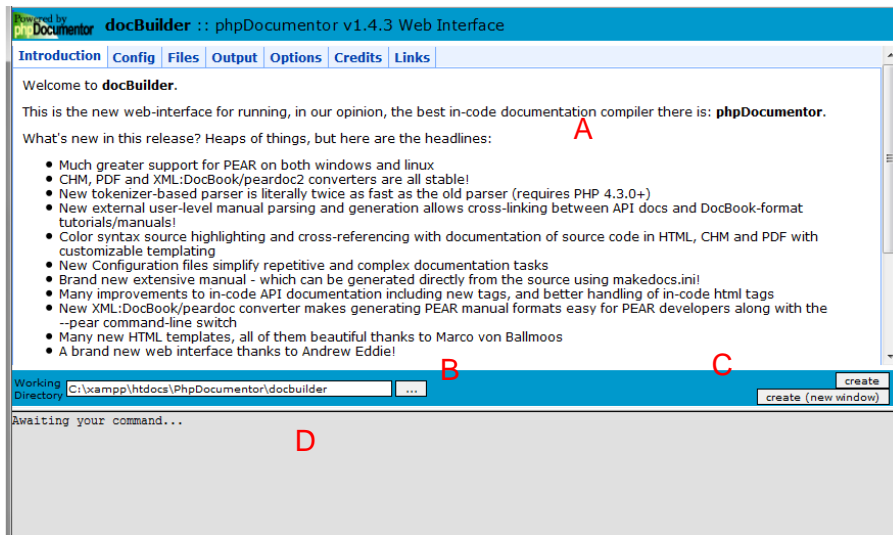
Powered by phpDocumentor docBuilder :: phpDocumentor v1.4.3 Web Interface

Introduction | Config | Files | Output | Options | Credits | Links

Welcome to **docBuilder**.

This is the new web-interface for running, in our opinion, the best in-code documentation compiler there is: **phpDocumentor**.

What's new in this release? Heaps of things, but here are the headlines:

A

- Much greater support for PEAR on both windows and linux
- CHM, PDF and XML:DocBook/peardoc2 converters are all stable!
- New tokenizer-based parser is literally twice as fast as the old parser (requires PHP 4.3.0+)
- New external user-level manual parsing and generation allows cross-linking between API docs and DocBook-format tutorials/manuals!
- Color syntax source highlighting and cross-referencing with documentation of source code in HTML, CHM and PDF with customizable templating
- New Configuration files simplify repetitive and complex documentation tasks
- Brand new extensive manual - which can be generated directly from the source using makedocs.ini!
- Many improvements to in-code API documentation including new tags, and better handling of in-code html tags
- New XML:DocBook/peardoc converter makes generating PEAR manual formats easy for PEAR developers along with the --pear command-line switch
- Many new HTML templates, all of them beautiful thanks to Marco von Ballmoos
- A brand new web interface thanks to Andrew Eddie!

Working Directory C:\xampp\htdocs\PhpDocumentor\docbuilder ... B C create create (new window)

Awaiting your command...

D